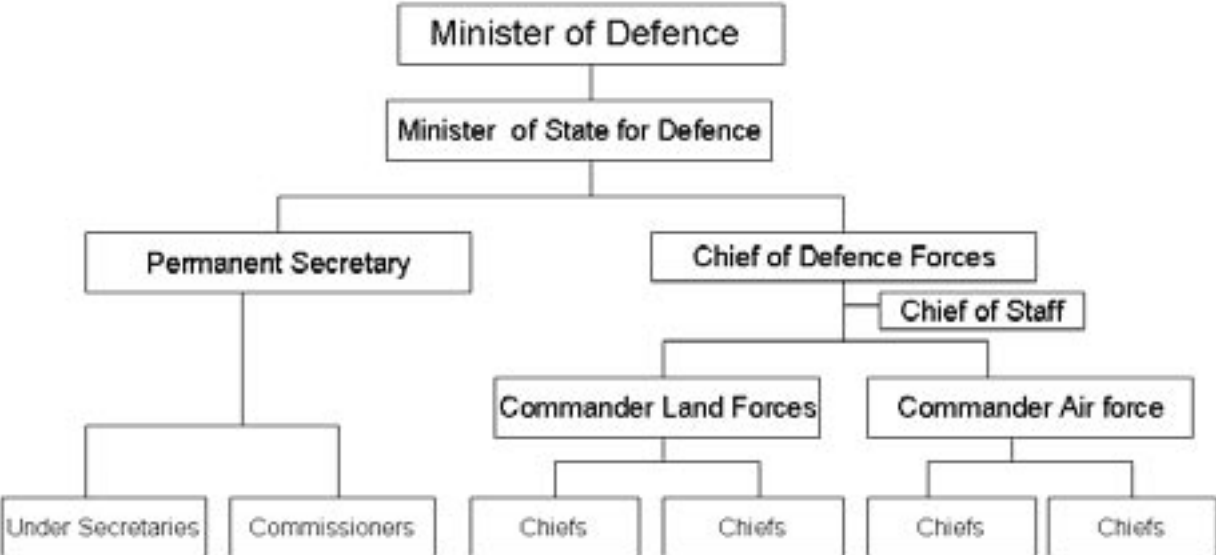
Minister of Defence

Minister of State for Defence

Permanent Secretary

Chief of Defence Forces

Chief of Staff

Commander Land Forces

Commander Air force

Under Secretaries

Commissioners

Chiefs

Chiefs

Chiefs

Chiefs